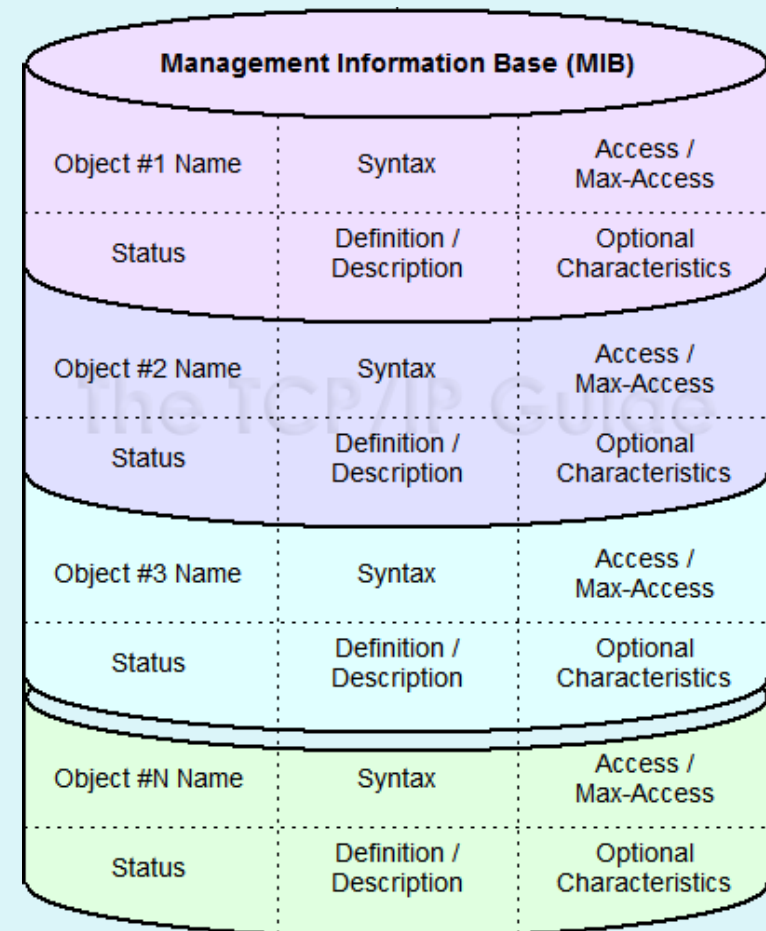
Management Information Base (MIB)

| Object #1 Name | Syntax | Access / Max-Access |
|---|---|---|
| Status | Definition / Description | Optional Characteristics |

| Object #2 Name | Syntax | Access / Max-Access |
|---|---|---|
| Status | Definition / Description | Optional Characteristics |

The TCP/IP Guide

| Object #3 Name | Syntax | Access / Max-Access |
|---|---|---|
| Status | Definition / Description | Optional Characteristics |

| Object #N Name | Syntax | Access / Max-Access |
|---|---|---|
| Status | Definition / Description | Optional Characteristics |